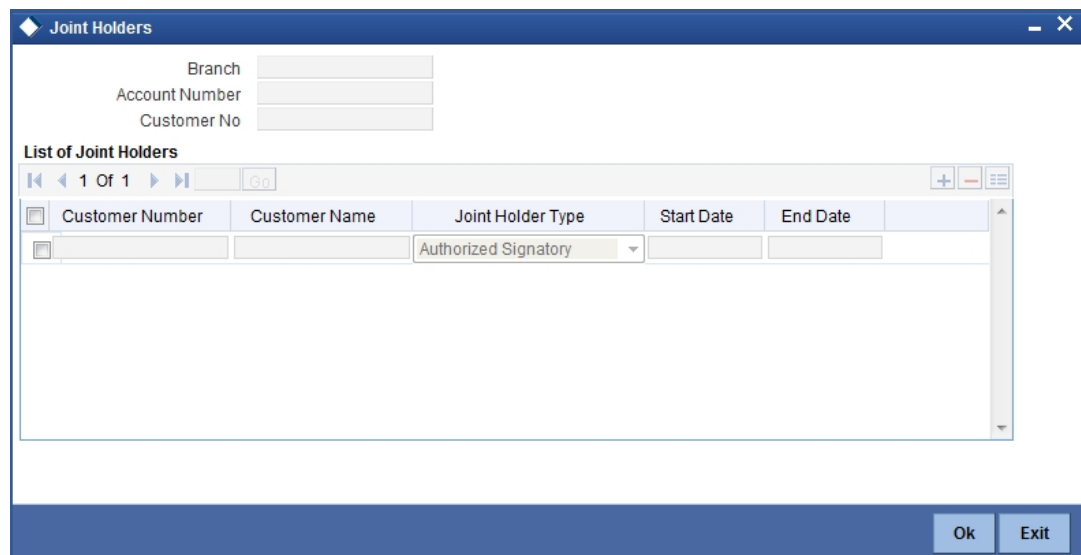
Joint Holders

Branch
Account Number
Customer No

List of Joint Holders

1 Of 1 Go

| Customer Number | Customer Name | Joint Holder Type | Start Date | End Date |
|---|---|---|---|---|
| | | Authorized Signatory | | |

Ok Exit